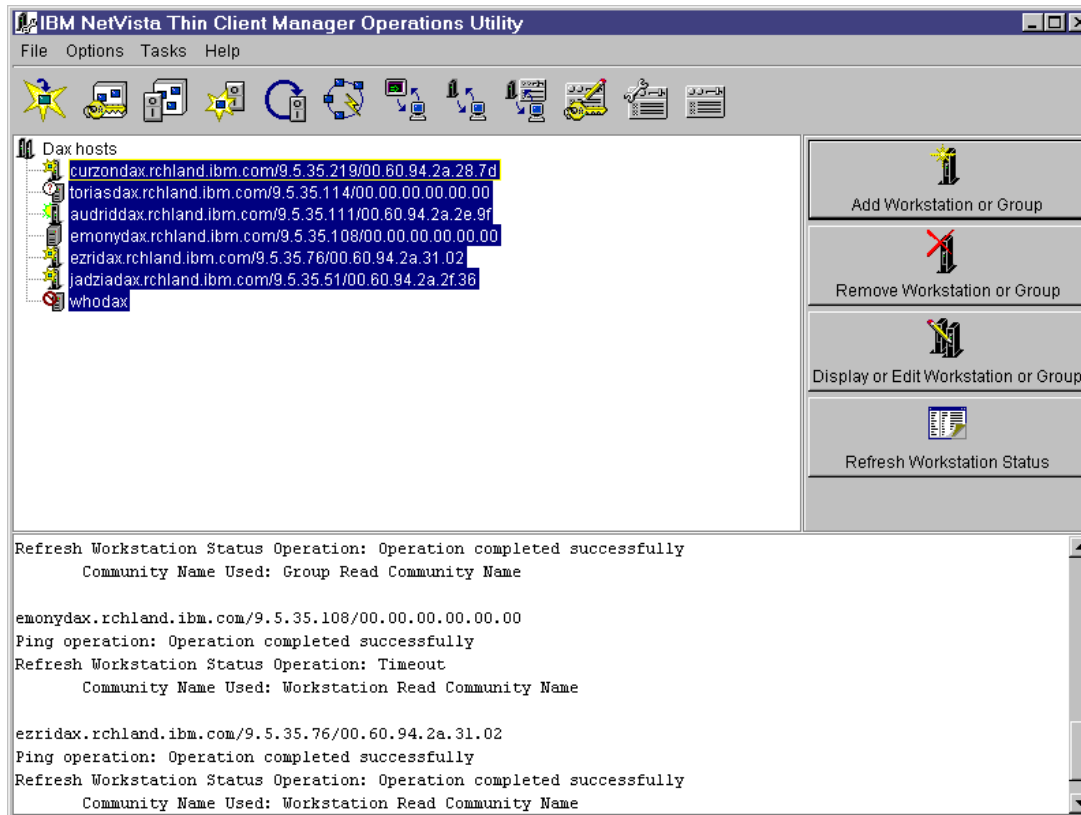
IBM NetVista Thin Client Manager Operations Utility

File Options Tasks Help

Dax hosts
curzondax.rchland.ibm.com/9.5.35.219/00.60.94.2a.28.7d
toriasdax.rchland.ibm.com/9.5.35.114/00.00.00.00.00.00
audriddax.rchland.ibm.com/9.5.35.111/00.60.94.2a.2e.9f
emonydax.rchland.ibm.com/9.5.35.108/00.00.00.00.00.00
ezridax.rchland.ibm.com/9.5.35.76/00.60.94.2a.31.02
jadziadax.rchland.ibm.com/9.5.35.51/00.60.94.2a.2f.36
whodax

Add Workstation or Group

Remove Workstation or Group

Display or Edit Workstation or Group

Refresh Workstation Status

Refresh Workstation Status Operation: Operation completed successfully
Community Name Used: Group Read Community Name

emonydax.rchland.ibm.com/9.5.35.108/00.00.00.00.00.00
Ping operation: Operation completed successfully
Refresh Workstation Status Operation: Timeout
Community Name Used: Workstation Read Community Name

ezridax.rchland.ibm.com/9.5.35.76/00.60.94.2a.31.02
Ping operation: Operation completed successfully
Refresh Workstation Status Operation: Operation completed successfully
Community Name Used: Workstation Read Community Name